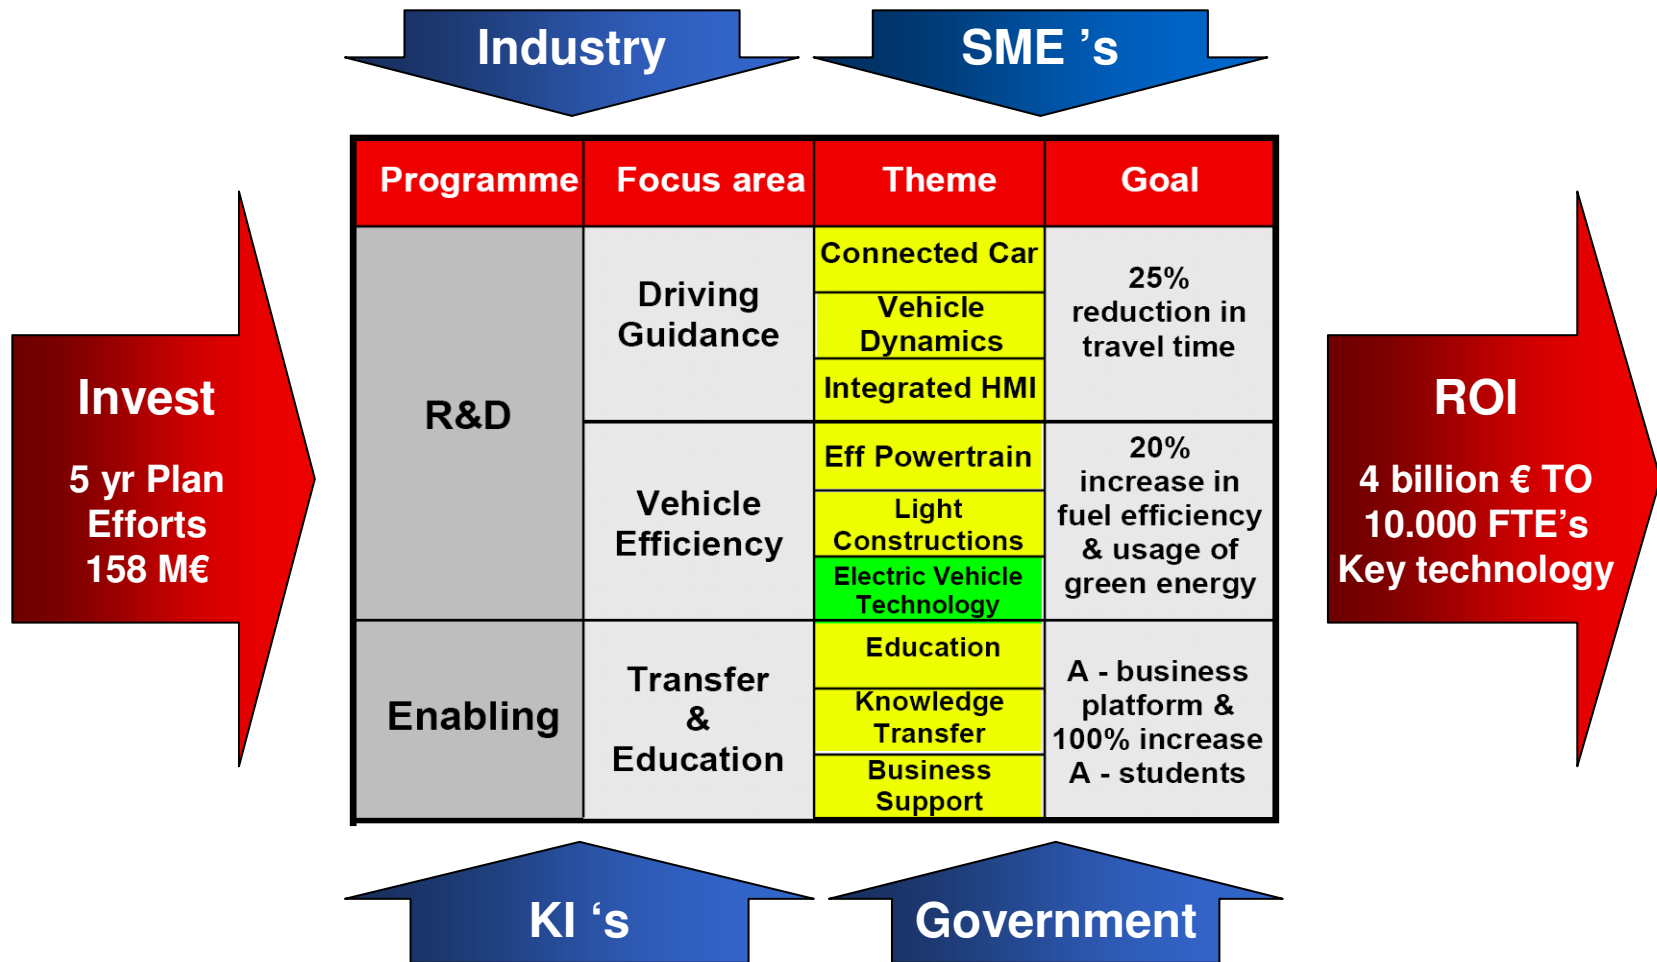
Industry

SME ’s

Invest

5 yr Plan Efforts 158 M€

| Programme | Focus area | Theme | Goal |
|---|---|---|---|
| R&D | Driving Guidance | Connected Car | 25% reduction in travel time |
| | | Vehicle Dynamics | |
| | | Integrated HMI | |
| | Vehicle Efficiency | Eff Powertrain | 20% increase in fuel efficiency & usage of green energy |
| | | Light Constructions | |
| | | Electric Vehicle Technology | |
| Enabling | Transfer & Education | Education | A - business platform & 100% increase A - students |
| | | Knowledge Transfer | |
| | | Business Support | |

ROI

4 billion € TO 10.000 FTE’s Key technology

KI ‘s

Government